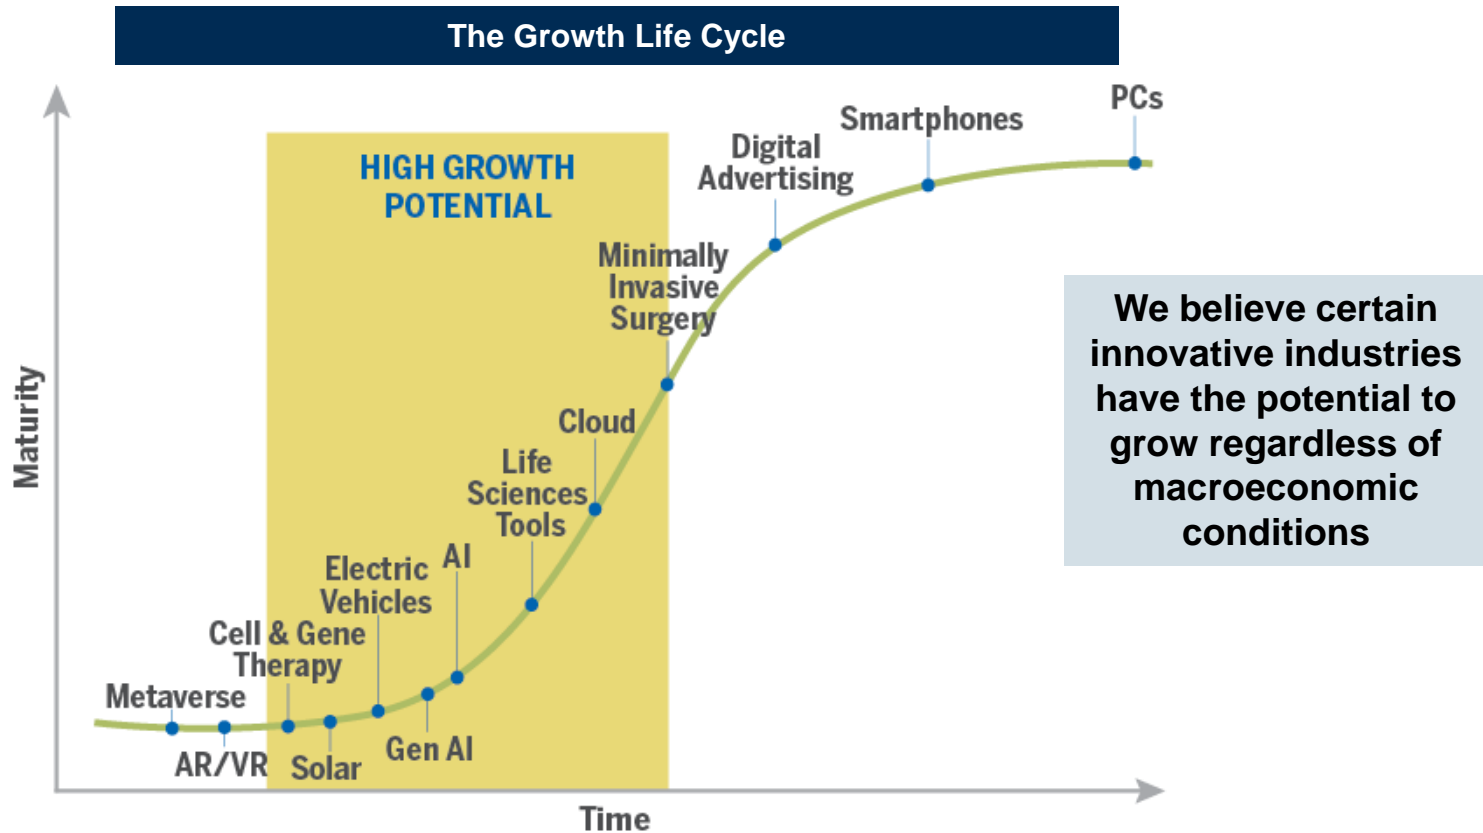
The Growth Life Cycle

HIGH GROWTH POTENTIAL

PCs

Smartphones

Digital Advertising

Minimally Invasive Surgery

Cloud

Life Sciences Tools

AI

Electric Vehicles

Cell & Gene Therapy

Metaverse

AR/VR

Solar

Gen AI

Maturity

Time

We believe certain innovative industries have the potential to grow regardless of macroeconomic conditions